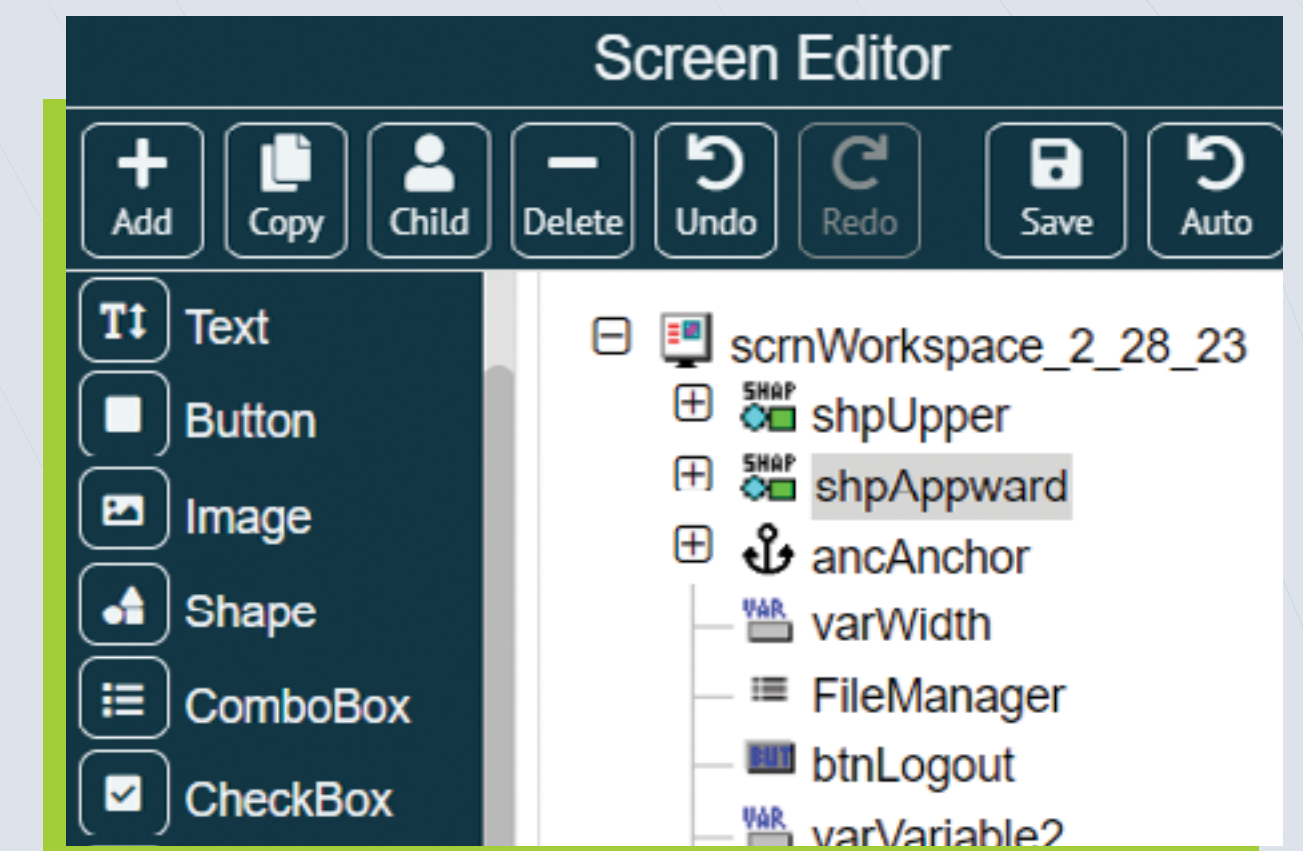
Screen Editor

Add
Copy
Child
Delete
Undo
Redo
Save
Auto

Text
Button
Image
Shape
ComboBox
CheckBox

scrnWorkspace_2_28_23
SHAP shpUpper
SHAP shpAppward
ancAnchor
VAR varWidth
FileManager
BUT btnLogout
VAR varVariable2